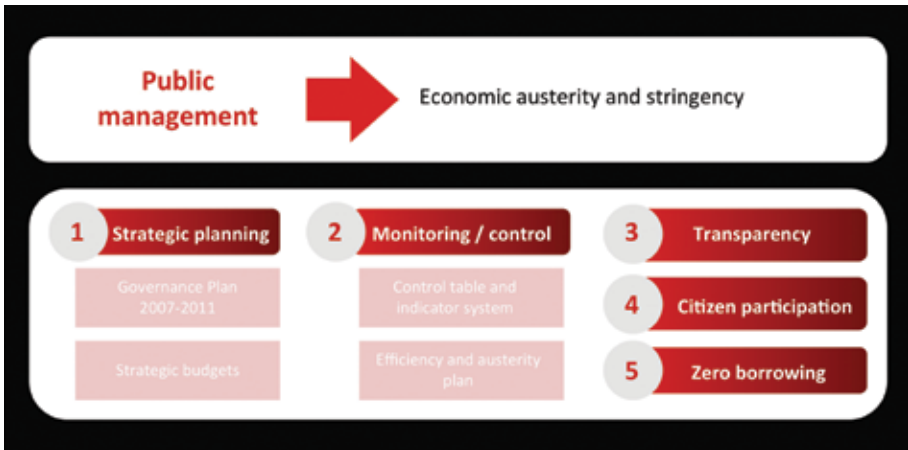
Public management

Economic austerity and stringency

1 Strategic planning

Governance Plan 2007-2011

Strategic budgets

2 Monitoring / control

Control table and indicator system

Efficiency and austerity plan

3 Transparency

4 Citizen participation

5 Zero borrowing